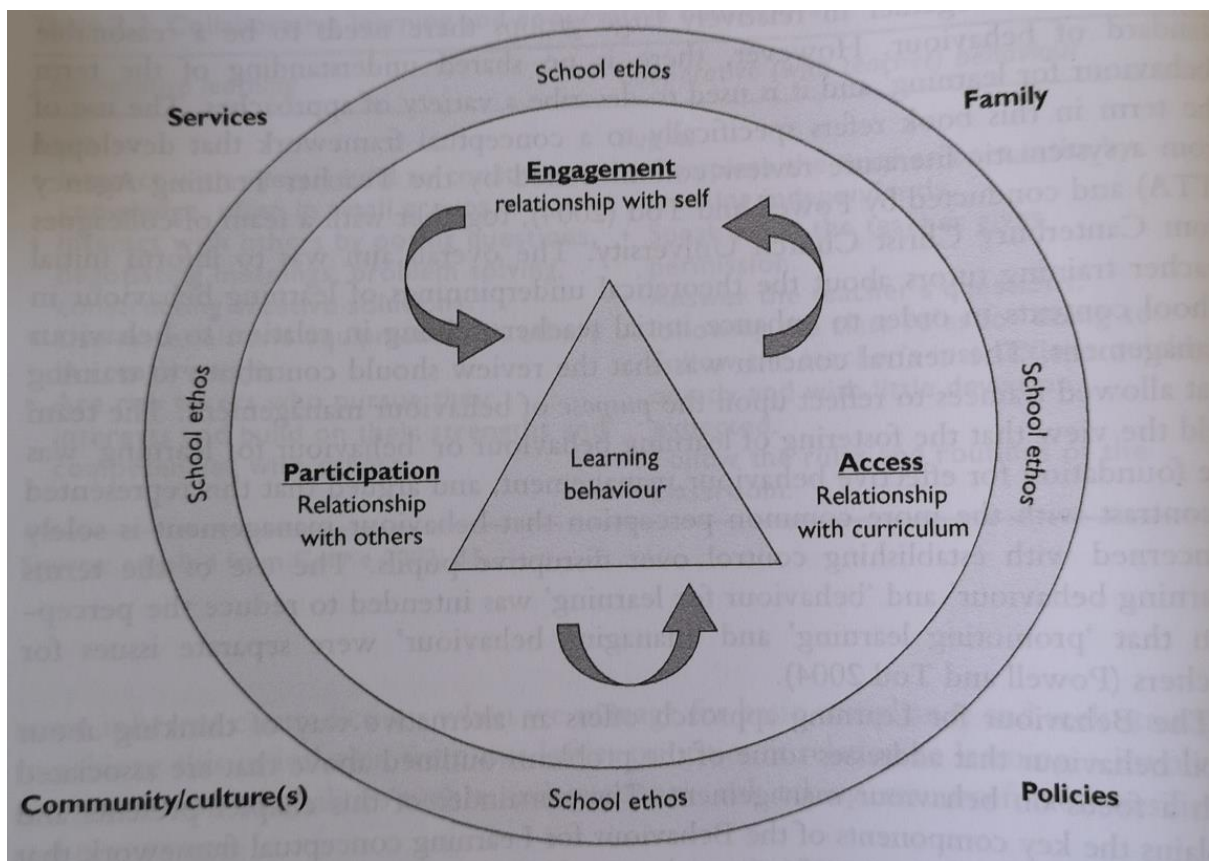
School ethos

Services

Family

Engagement
relationship with self

School ethos

School ethos

Learning behaviour

Participation
Relationship with others

Access
Relationship with curriculum

Community/culture(s)

School ethos

Policies